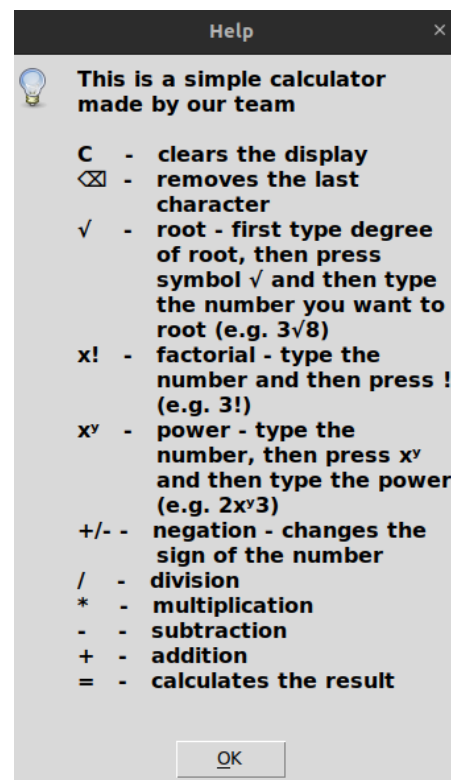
Help ×

This is a simple calculator made by our team

C - clears the display
⌫ - removes the last character
√ - root - first type degree of root, then press symbol √ and then type the number you want to root (e.g. 3√8)
x! - factorial - type the number and then press ! (e.g. 3!)
$x^y$ - power - type the number, then press $x^y$ and then type the power (e.g. $2x^y3$)
+/- - negation - changes the sign of the number
/ - division
* - multiplication
- - subtraction
+ - addition
= - calculates the result

OK